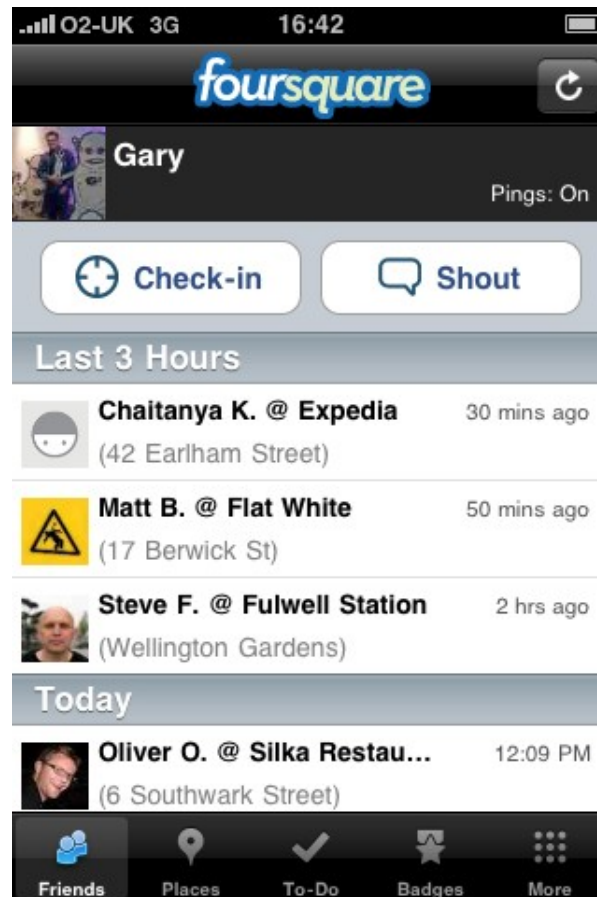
O2-UK 3G 16:42

foursquare

Gary

Pings: On

Check-in

Shout

Last 3 Hours

Chaitanya K. @ Expedia 30 mins ago
(42 Earlham Street)

Matt B. @ Flat White 50 mins ago
(17 Berwick St)

Steve F. @ Fulwell Station 2 hrs ago
(Wellington Gardens)

Today

Oliver O. @ Silka Restau... 12:09 PM
(6 Southwark Street)

Friends Places To-Do Badges More